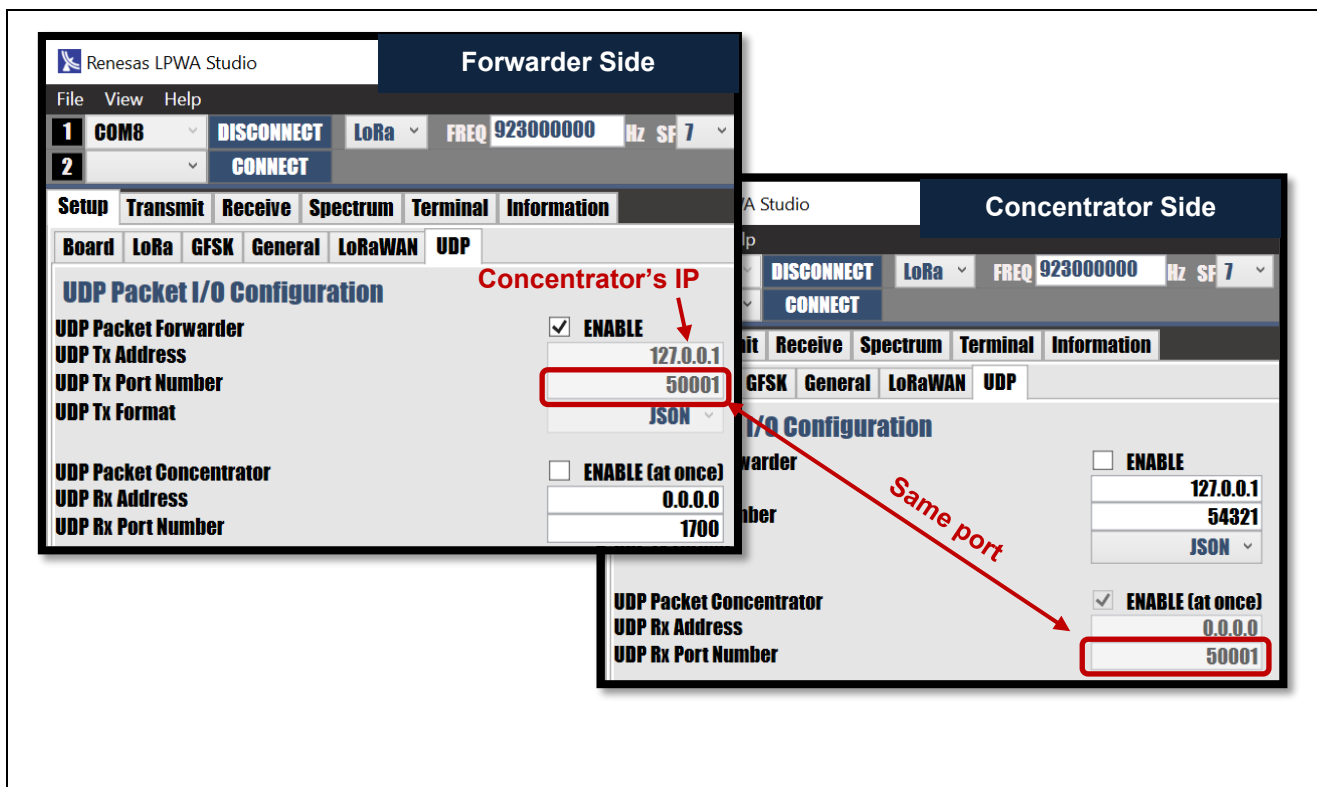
Renesas LPWA Studio

Forwarder Side

File View Help

1 COM8 DISCONNECT LoRa FREQ 923000000 Hz SF 7

2 CONNECT

Setup Transmit Receive Spectrum Terminal Information

Board LoRa GFSK General LoRaWAN UDP

UDP Packet I/O Configuration

Concentrator's IP

UDP Packet Forwarder ENABLE

UDP Tx Address 127.0.0.1

UDP Tx Port Number 50001

UDP Tx Format JSON

UDP Packet Concentrator ENABLE (at once)

UDP Rx Address 0.0.0.0

UDP Rx Port Number 1700

WA Studio

Concentrator Side

lp

DISCONNECT LoRa FREQ 923000000 Hz SF 7

CONNECT

mit Receive Spectrum Terminal Information

GFSK General LoRaWAN UDP

I/O Configuration

warder ENABLE

127.0.0.1

ber 54321

JSON

Same port

UDP Packet Concentrator ENABLE (at once)

UDP Rx Address 0.0.0.0

UDP Rx Port Number 50001